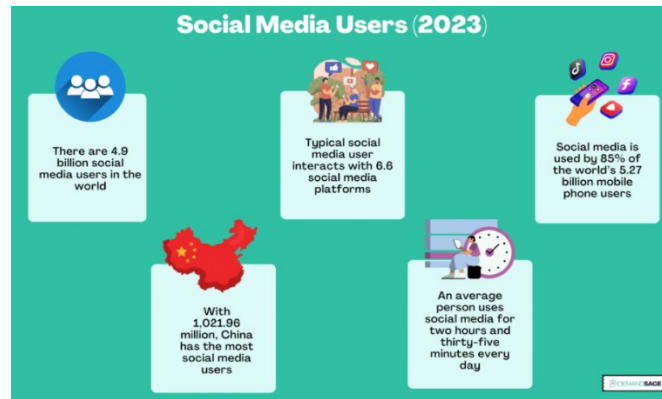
Social Media Users (2023)

There are 4.9 billion social media users in the world

Typical social media user interacts with 6.6 social media platforms

Social media is used by 85% of the world's 5.27 billion mobile phone users

With 1,021.96 million, China has the most social media users

An average person uses social media for two hours and thirty-five minutes every day

DEMANDSAGE